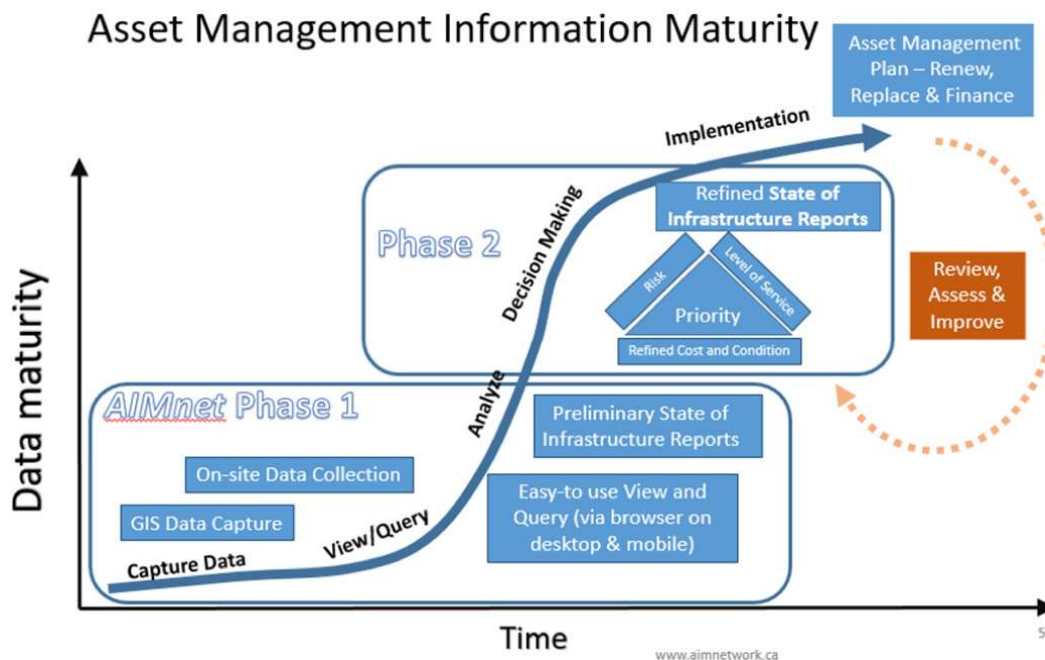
Asset Management Information Maturity

Asset Management Plan – Renew, Replace & Finance

Implementation

Decision Making

Phase 2

Refined State of Infrastructure Reports

Risk

Level of Service

Priority

Refined Cost and Condition

Review, Assess & Improve

Data maturity

AIMnet Phase 1

Analyze

Preliminary State of Infrastructure Reports

On-site Data Collection

GIS Data Capture

View/Query

Easy-to use View and Query (via browser on desktop & mobile)

Capture Data

Time

www.aimnetwork.ca

5